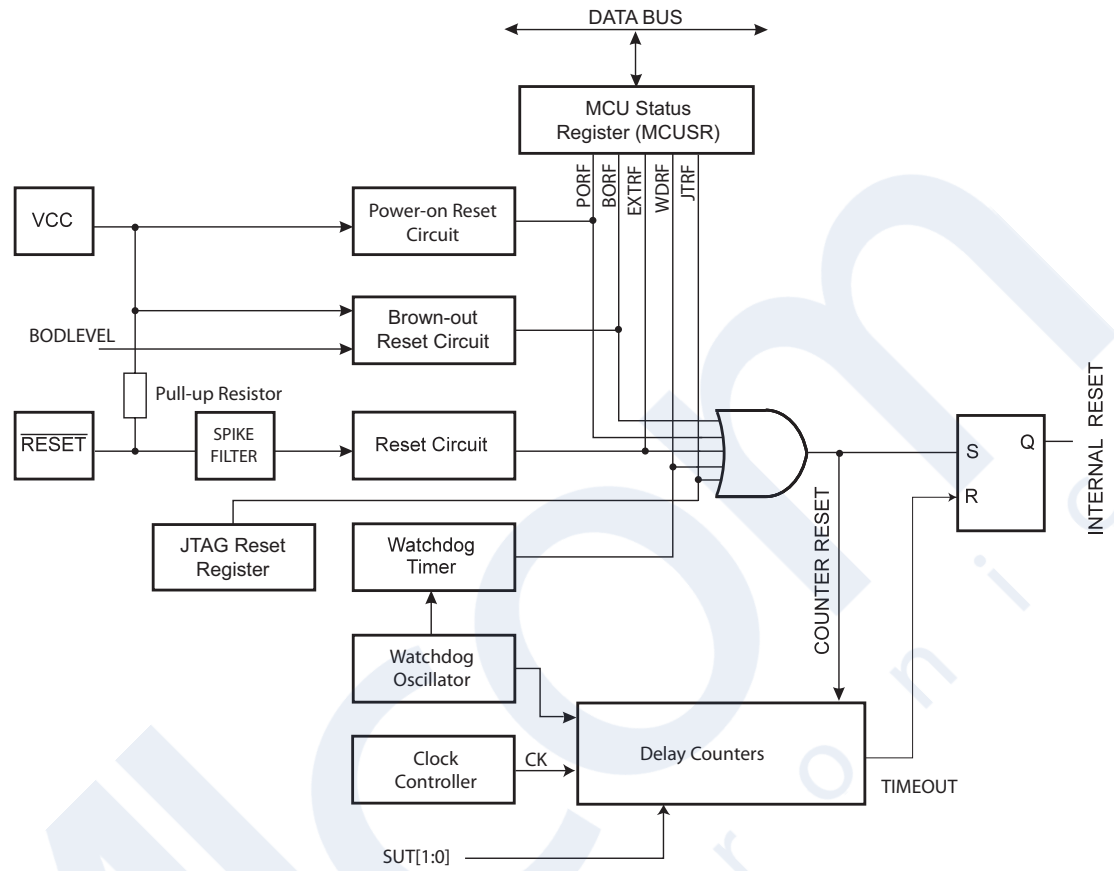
DATA BUS

MCU Status
Register (MCUSR)

PORF
BORF
EXTRF
WDRF
JTRF

VCC

Power-on Reset
Circuit

Brown-out
Reset Circuit

BODLEVEL

Pull-up Resistor

$\overline{RESET}$

SPIKE
FILTER

Reset Circuit

S
Q
R

INTERNAL RESET

JTAG Reset
Register

Watchdog
Timer

COUNTER RESET

Watchdog
Oscillator

Clock
Controller

CK

Delay Counters

TIMEOUT

SUT[1:0]